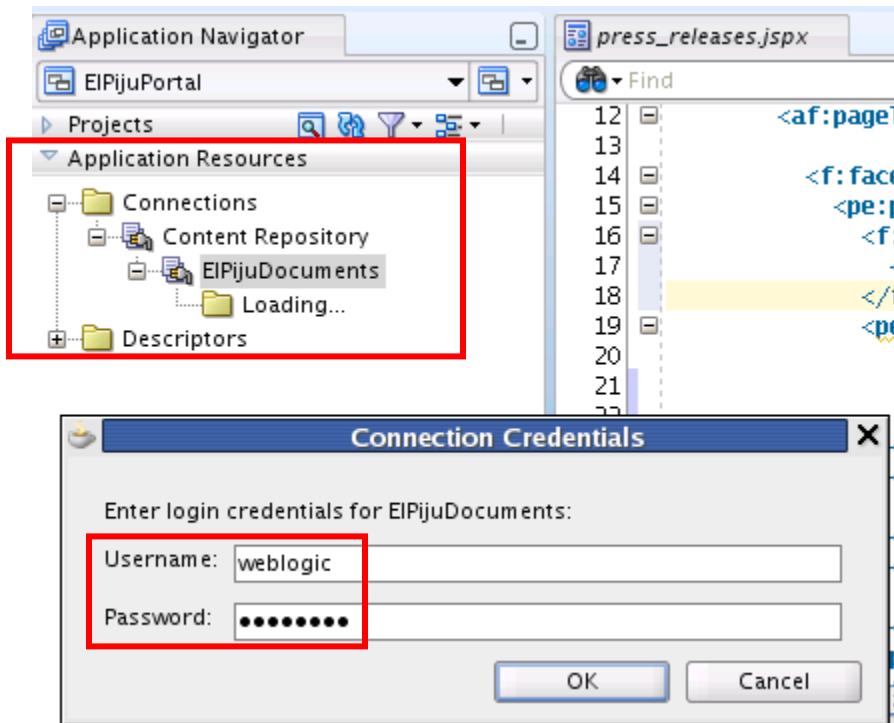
Application Navigator

press_releases.jspx

ElPijuPortal

Find

Projects

Application Resources

Connections

Content Repository

ElPijuDocuments

Loading...

Descriptors

12 <af:pageT
13
14 <f:face
15 <pe:p
16 <f
17 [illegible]
18 </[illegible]
19 <pe
20
21

Connection Credentials

Enter login credentials for ElPijuDocuments:

Username: weblogic

Password: ••••••••

OK

Cancel